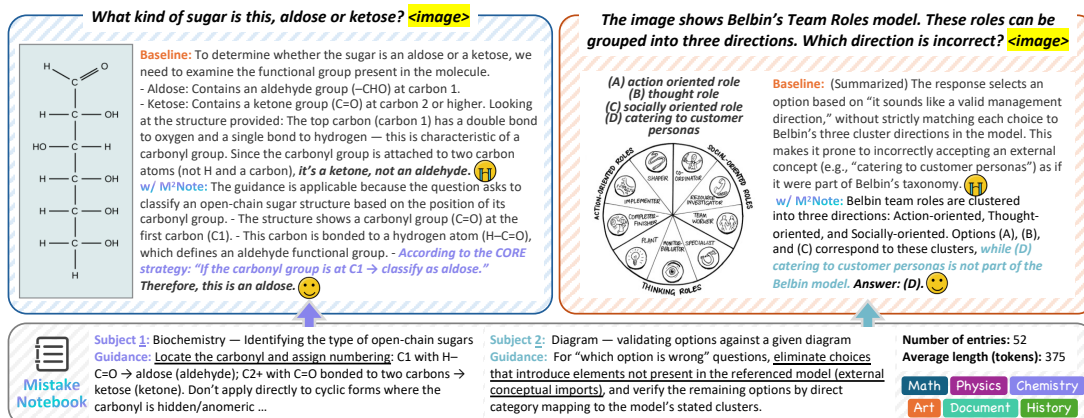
What kind of sugar is this, aldose or ketose? <image>

H, C, O, H — C — OH, HO — C — H, H — C — OH, H — C — OH, H — C — OH, H

Baseline: To determine whether the sugar is an aldose or a ketose, we need to examine the functional group present in the molecule.
- Aldose: Contains an aldehyde group (–CHO) at carbon 1.
- Ketose: Contains a ketone group (C=O) at carbon 2 or higher. Looking at the structure provided: The top carbon (carbon 1) has a double bond to oxygen and a single bond to hydrogen — this is characteristic of a carbonyl group. Since the carbonyl group is attached to two carbon atoms (not H and a carbon), it's a ketone, not an aldehyde.
w/ M²Note: The guidance is applicable because the question asks to classify an open-chain sugar structure based on the position of its carbonyl group. - The structure shows a carbonyl group (C=O) at the first carbon (C1). - This carbon is bonded to a hydrogen atom (H–C=O), which defines an aldehyde functional group. - According to the CORE strategy: "If the carbonyl group is at C1 → classify as aldose." Therefore, this is an aldose.

The image shows Belbin's Team Roles model. These roles can be grouped into three directions. Which direction is incorrect? <image>

(A) action oriented role
(B) thought role
(C) socially oriented role
(D) catering to customer personas

ACTION-ORIENTED ROLES
SOCIAL-ORIENTED ROLES
THINKING ROLES
SHAPER
CO-ORDINATOR
IMPLEMENTER
RESOURCE INVESTIGATOR
COMPLETER-FINISHER
TEAM WORKER
PLANT
MONITOR-EVALUATOR
SPECIALIST

Baseline: (Summarized) The response selects an option based on "it sounds like a valid management direction," without strictly matching each choice to Belbin's three cluster directions in the model. This makes it prone to incorrectly accepting an external concept (e.g., "catering to customer personas") as if it were part of Belbin's taxonomy.
w/ M²Note: Belbin team roles are clustered into three directions: Action-oriented, Thought-oriented, and Socially-oriented. Options (A), (B), and (C) correspond to these clusters, while (D) catering to customer personas is not part of the Belbin model. Answer: (D).

Mistake Notebook

Subject 1: Biochemistry — Identifying the type of open-chain sugars
Guidance: Locate the carbonyl and assign numbering: C1 with H–C=O → aldose (aldehyde); C2+ with C=O bonded to two carbons → ketose (ketone). Don't apply directly to cyclic forms where the carbonyl is hidden/anomeric ...

Subject 2: Diagram — validating options against a given diagram
Guidance: For "which option is wrong" questions, eliminate choices that introduce elements not present in the referenced model (external conceptual imports), and verify the remaining options by direct category mapping to the model's stated clusters.

Number of entries: 52
Average length (tokens): 375

Math Physics Chemistry
Art Document History